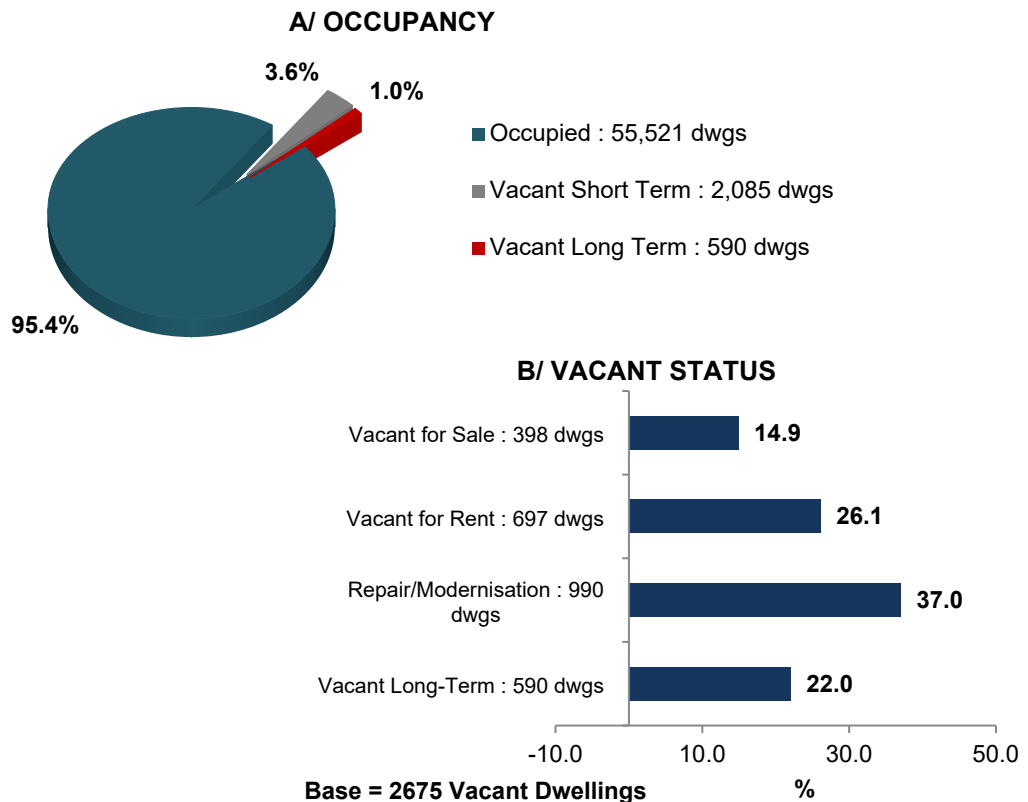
A/ OCCUPANCY

3.6%

1.0%

95.4%

Occupied : 55,521 dwgs

Vacant Short Term : 2,085 dwgs

Vacant Long Term : 590 dwgs

B/ VACANT STATUS

Vacant for Sale : 398 dwgs

14.9

Vacant for Rent : 697 dwgs

26.1

Repair/Modernisation : 990 dwgs

37.0

Vacant Long-Term : 590 dwgs

22.0

-10.0

10.0

30.0

50.0

Base = 2675 Vacant Dwellings

%